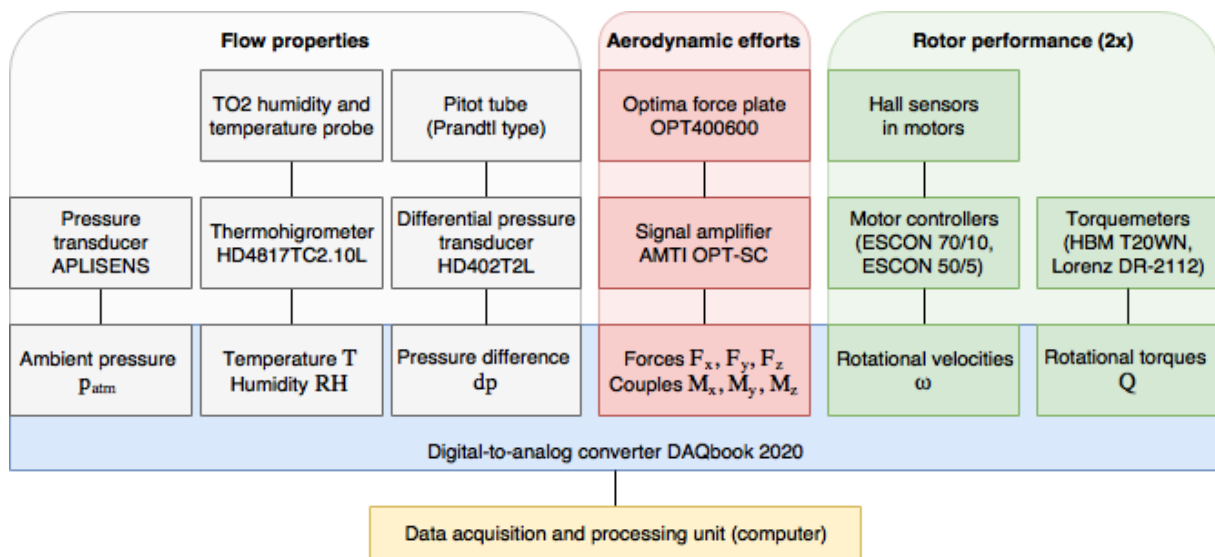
Flow properties

TO2 humidity and temperature probe

Pitot tube (Prandtl type)

Pressure transducer APLISENS

Thermohigrometer HD4817TC2.10L

Differential pressure transducer HD402T2L

Ambient pressure $p_{atm}$

Temperature $T$ Humidity $RH$

Pressure difference $dp$

Aerodynamic efforts

Optima force plate OPT400600

Signal amplifier AMTI OPT-SC

Forces $F_x$, $F_y$, $F_z$ Couples $M_x$, $M_y$, $M_z$

Rotor performance (2x)

Hall sensors in motors

Motor controllers (ESCON 70/10, ESCON 50/5)

Torquemeters (HBM T20WN, Lorenz DR-2112)

Rotational velocities $\omega$

Rotational torques $Q$

Digital-to-analog converter DAQbook 2020

Data acquisition and processing unit (computer)